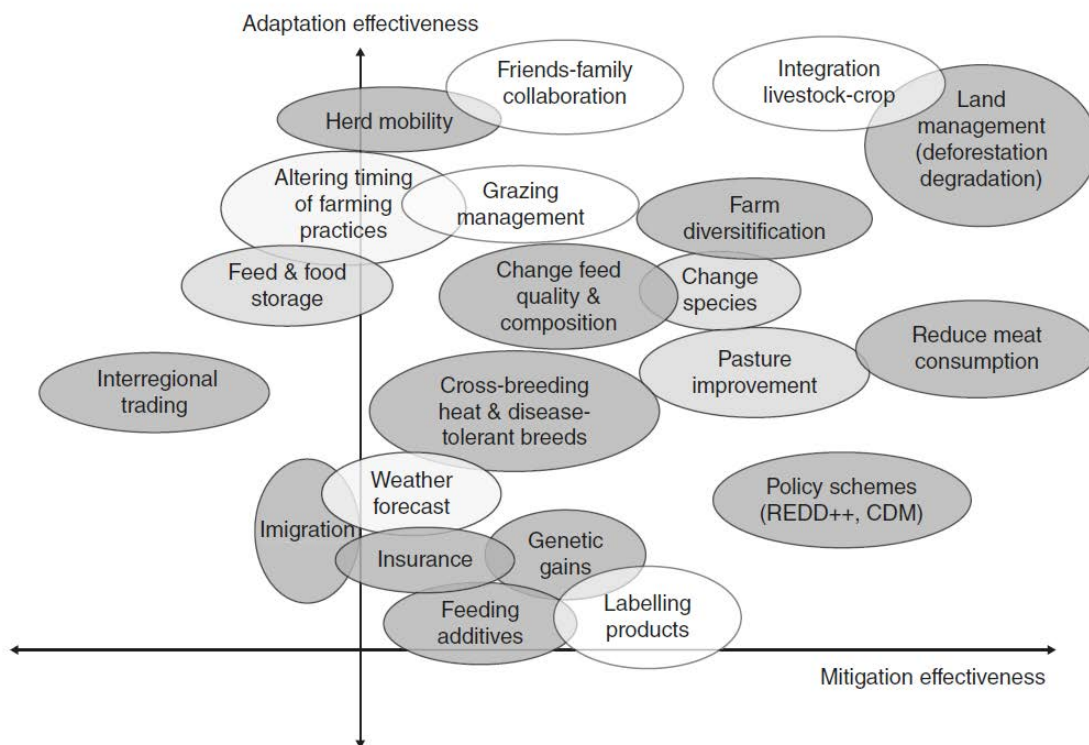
Adaptation effectiveness

Friends-family collaboration

Integration livestock-crop

Land management (deforestation degradation)

Herd mobility

Altering timing of farming practices

Grazing management

Farm diversitification

Feed & food storage

Change feed quality & composition

Change species

Reduce meat consumption

Pasture improvement

Interregional trading

Cross-breeding heat & disease-tolerant breeds

Weather forecast

Policy schemes (REDD++, CDM)

Imigration

Insurance

Genetic gains

Feeding additives

Labelling products

Mitigation effectiveness